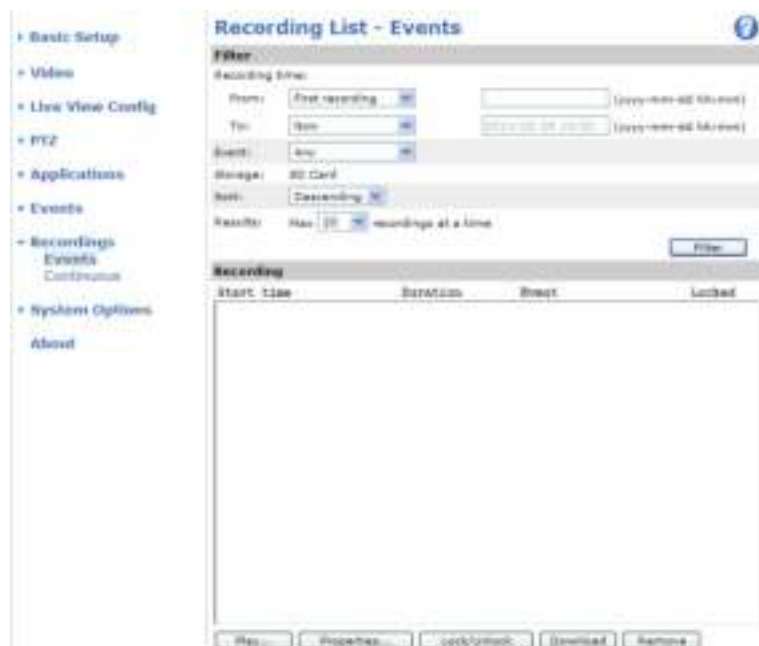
▸ Basic Setup

▸ Video

▸ Live View Config

▸ PTZ

▸ Applications

▸ Events

▾ Recordings
Events
Continuous

▸ System Options

About

Recording List - Events

Filter

Recording time:

From: First recording (yyyy-mm-dd hh:mm)

To: Now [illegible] (yyyy-mm-dd hh:mm)

Event: Any

Storage: SD Card

Sort: Descending

Results: Max 20 recordings at a time

Filter

Recording

| Start time | Duration | Event | Locked |
|---|---|---|---|

Play... Properties... Lock/Unlock Download Remove